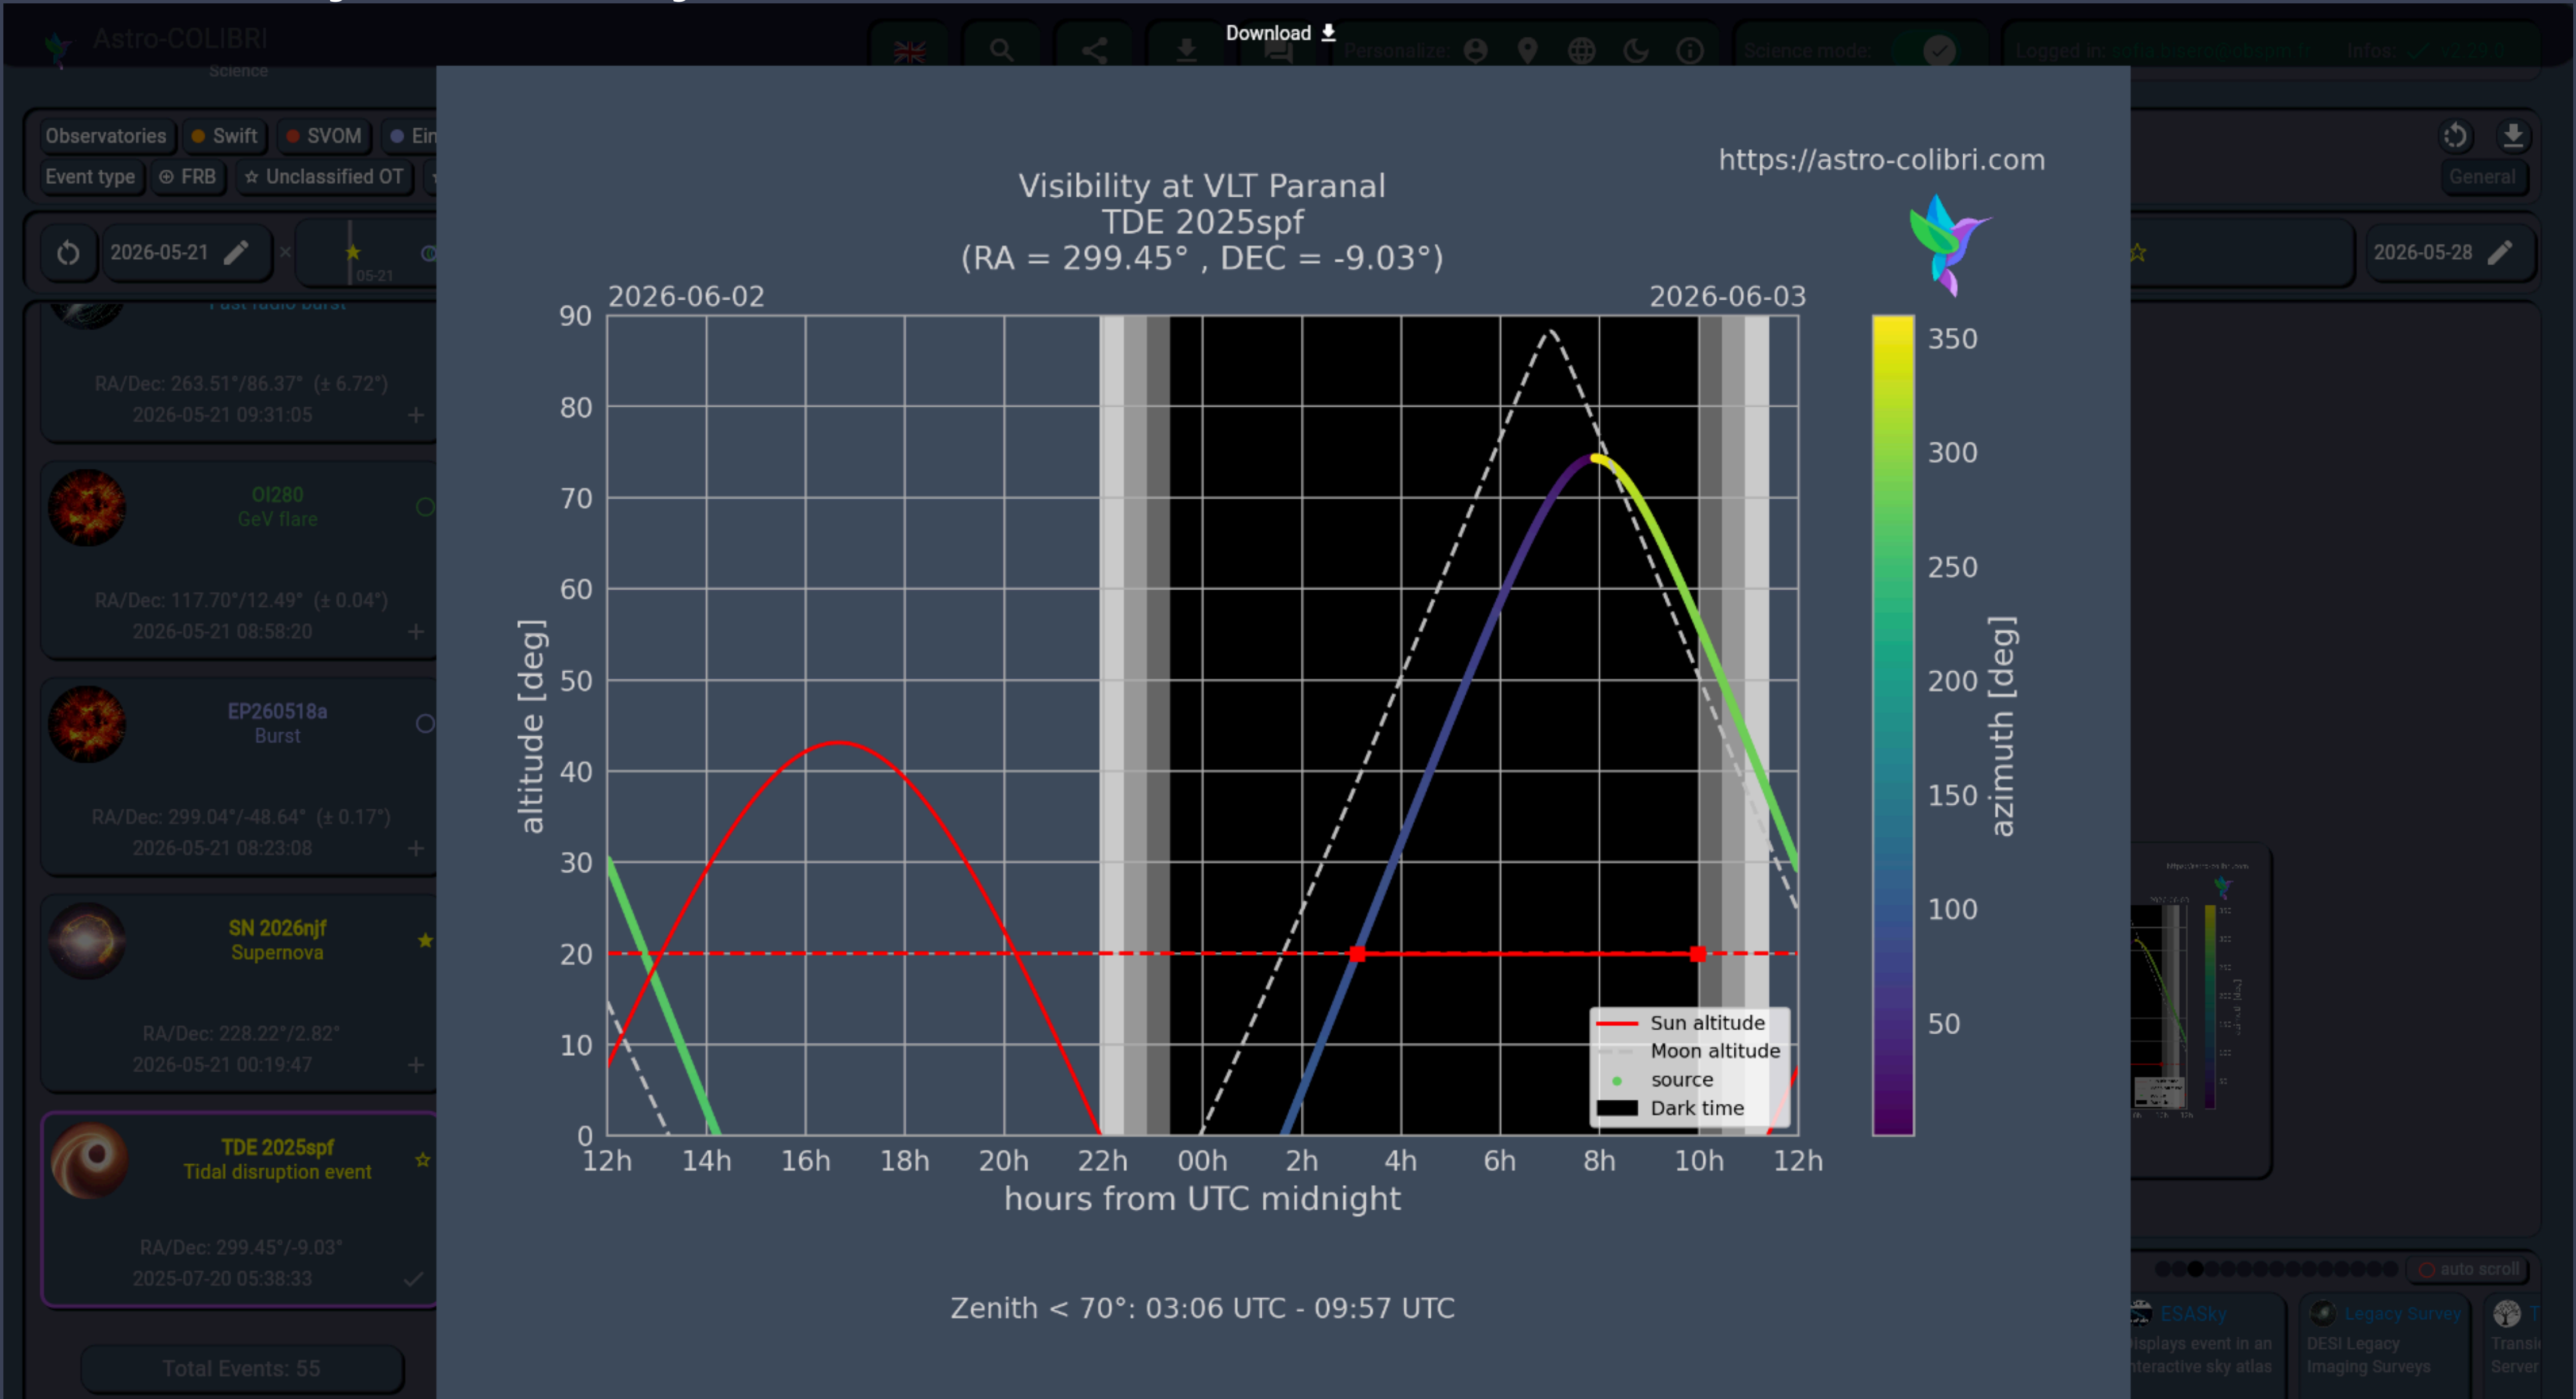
Download

Astro-COLIBRI
Science

Personalize:
Science mode:
Logged in:
Infos:

Observatories
Swift
SVOM
Ein
Event type
FRB
Unclassified OT

2026-05-21
05-21

General
2026-05-28

Fast radio burst
RA/Dec: 263.51°/86.37° (± 6.72°)
2026-05-21 09:31:05

OI280
GeV flare
RA/Dec: 117.70°/12.49° (± 0.04°)
2026-05-21 08:58:20

EP260518a
Burst
RA/Dec: 299.04°/-48.64° (± 0.17°)
2026-05-21 08:23:08

SN 2026njf
Supernova
RA/Dec: 228.22°/2.82°
2026-05-21 00:19:47

TDE 2025spf
Tidal disruption event
RA/Dec: 299.45°/-9.03°
2025-07-20 05:38:33

Total Events: 55

https://astro-colibri.com

Visibility at VLT Paranal
TDE 2025spf
(RA = 299.45° , DEC = -9.03°)

2026-06-02
2026-06-03

altitude [deg]
90
80
70
60
50
40
30
20
10
0

12h 14h 16h 18h 20h 22h 00h 2h 4h 6h 8h 10h 12h
hours from UTC midnight

Sun altitude
Moon altitude
source
Dark time

350
300
250
200
150
100
50
azimuth [deg]

Zenith < 70°: 03:06 UTC - 09:57 UTC

auto scroll
ESASky
Displays event in an interactive sky atlas
Legacy Survey
DESI Legacy Imaging Surveys
Transi
Server